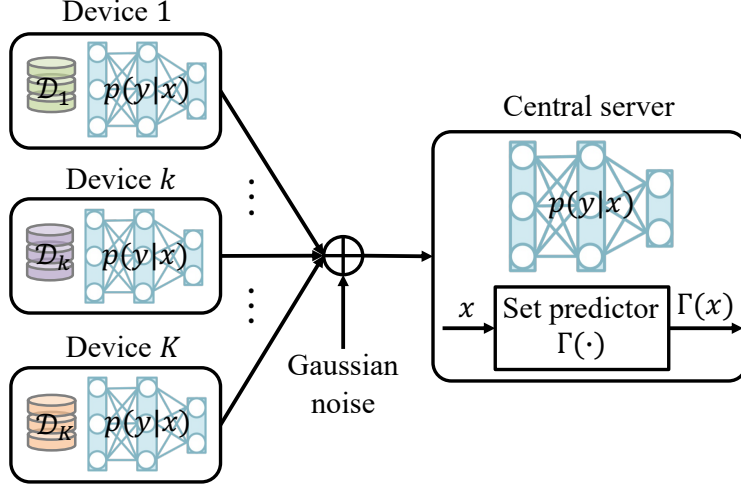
Device 1

$\mathcal{D}_1$

$p(y|x)$

Device $k$

$\mathcal{D}_k$

$p(y|x)$

Device $K$

$\mathcal{D}_K$

$p(y|x)$

Gaussian noise

Central server

$p(y|x)$

$x$

Set predictor $\Gamma(\cdot)$

$\Gamma(x)$